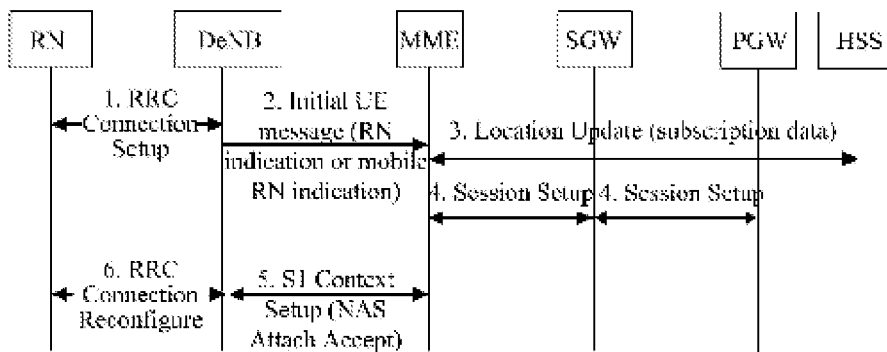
RN DeNB MME SGW PGW HSS

1. RRC Connection Setup

2. Initial UE message (RN indication or mobile RN indication)

3. Location Update (subscription data)

4. Session Setup

4. Session Setup

6. RRC Connection Reconfigure

5. S1 Context Setup (NAS Attach Accept)